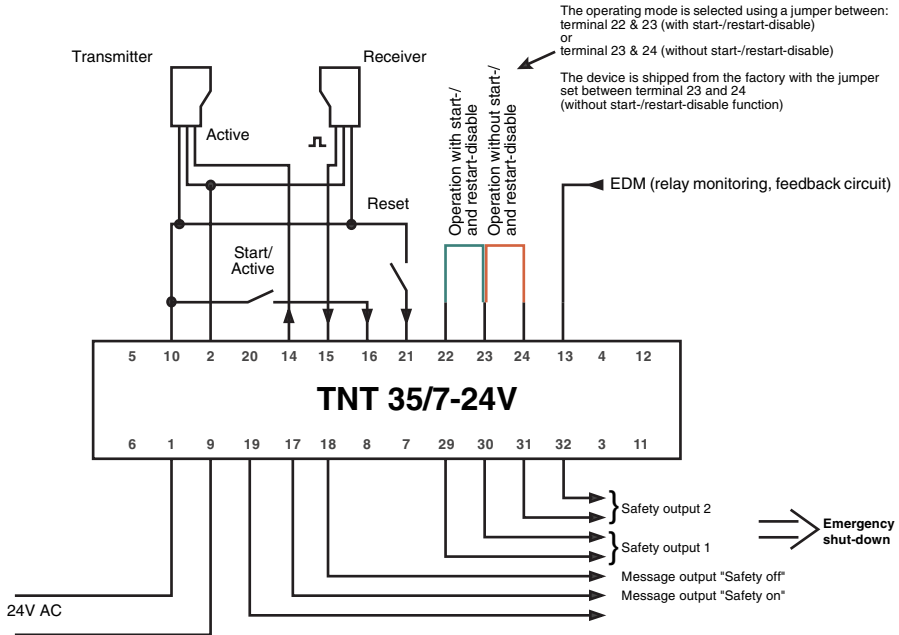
The operating mode is selected using a jumper between:
terminal 22 & 23 (with start-/restart-disable)
or
terminal 23 & 24 (without start-/restart-disable)

The device is shipped from the factory with the jumper set between terminal 23 and 24
(without start-/restart-disable function)

Transmitter

Receiver

Active

Operation with start-/ and restart-disable

Operation without start-/ and restart-disable

EDM (relay monitoring, feedback circuit)

Reset

Start/
Active

| 5 | 10 | 2 | 20 | 14 | 15 | 16 | 21 | 22 | 23 | 24 | 13 | 4 | 12 |
|---|---|---|---|---|---|---|---|---|---|---|---|---|---|

TNT 35/7-24V

| 6 | 1 | 9 | 19 | 17 | 18 | 8 | 7 | 29 | 30 | 31 | 32 | 3 | 11 |
|---|---|---|---|---|---|---|---|---|---|---|---|---|---|

Safety output 2

Emergency shut-down

Safety output 1

Message output "Safety off"

24V AC

Message output "Safety on"